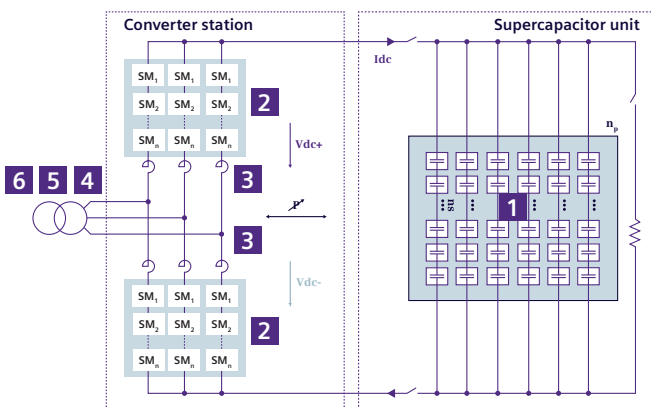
Converter station

Supercapacitor unit

Idc

$SM_1$ $SM_1$ $SM_1$
$SM_2$ $SM_2$ $SM_2$
$SM_n$ $SM_n$ $SM_n$

2

Vdc+

3

6 5 4

P

3

Vdc-

$SM_1$ $SM_1$ $SM_1$
$SM_2$ $SM_2$ $SM_2$
$SM_n$ $SM_n$ $SM_n$

2

$n_p$

$n_s$

1